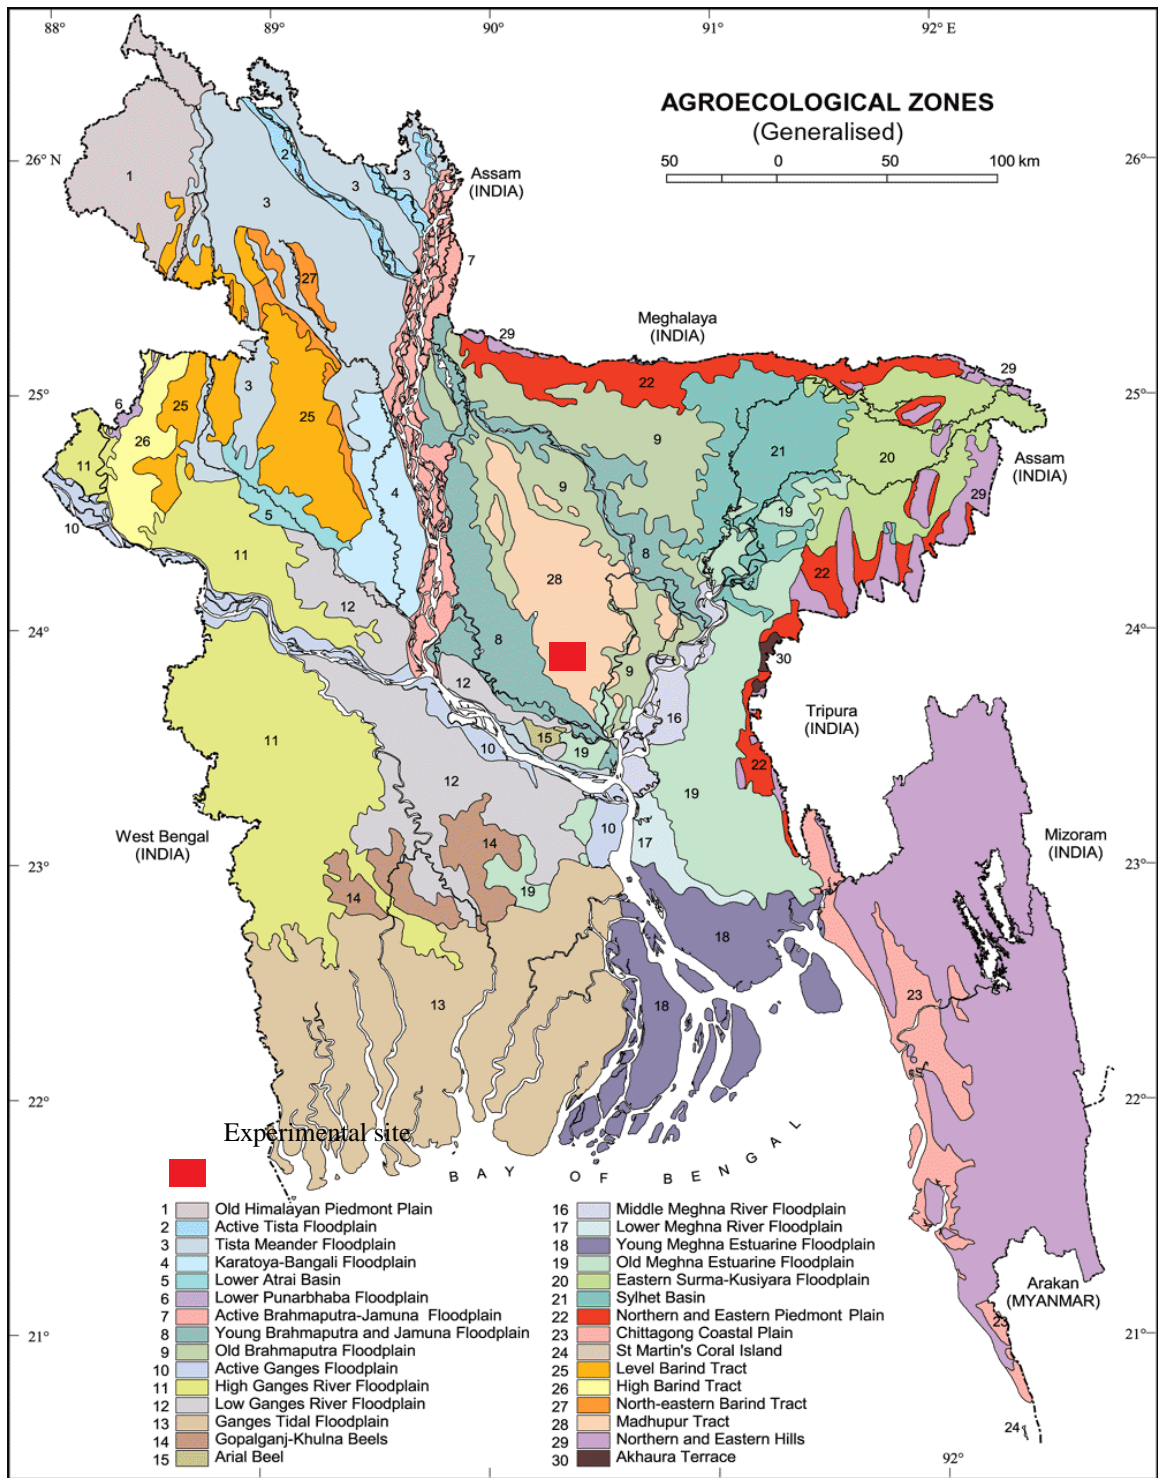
88° 89° 90° 91° 92° E

AGROECOLOGICAL ZONES
(Generalised)

50 0 50 100 km

26° N
26°
25°
24°
23°
22°
21°

Assam (INDIA)
Meghalaya (INDIA)
Assam (INDIA)
Tripura (INDIA)
West Bengal (INDIA)
Mizoram (INDIA)
Arakan (MYANMAR)

1 2 3 3 3 3 27 7 29 22 29 25 25 3 6 26 11 10 9 21 20 9 4 5 19 8 29 28 22 11 12 24° 8 30 12 9 16 11 10 15 19 22 12 19 14 10 17 14 19 18 13 18 23 23 24

BAY OF BENGAL

Experimental site

92°

| | | | |
|---|---|---|---|
| 1 | Old Himalayan Piedmont Plain | 16 | Middle Meghna River Floodplain |
| 2 | Active Tista Floodplain | 17 | Lower Meghna River Floodplain |
| 3 | Tista Meander Floodplain | 18 | Young Meghna Estuarine Floodplain |
| 4 | Karatoya-Bangali Floodplain | 19 | Old Meghna Estuarine Floodplain |
| 5 | Lower Atrai Basin | 20 | Eastern Surma-Kusiyara Floodplain |
| 6 | Lower Punarbhaba Floodplain | 21 | Sylhet Basin |
| 7 | Active Brahmaputra-Jamuna Floodplain | 22 | Northern and Eastern Piedmont Plain |
| 8 | Young Brahmaputra and Jamuna Floodplain | 23 | Chittagong Coastal Plain |
| 9 | Old Brahmaputra Floodplain | 24 | St Martin's Coral Island |
| 10 | Active Ganges Floodplain | 25 | Level Barind Tract |
| 11 | High Ganges River Floodplain | 26 | High Barind Tract |
| 12 | Low Ganges River Floodplain | 27 | North-eastern Barind Tract |
| 13 | Ganges Tidal Floodplain | 28 | Madhupur Tract |
| 14 | Gopalganj-Khulna Beels | 29 | Northern and Eastern Hills |
| 15 | Arial Beel | 30 | Akhaura Terrace |